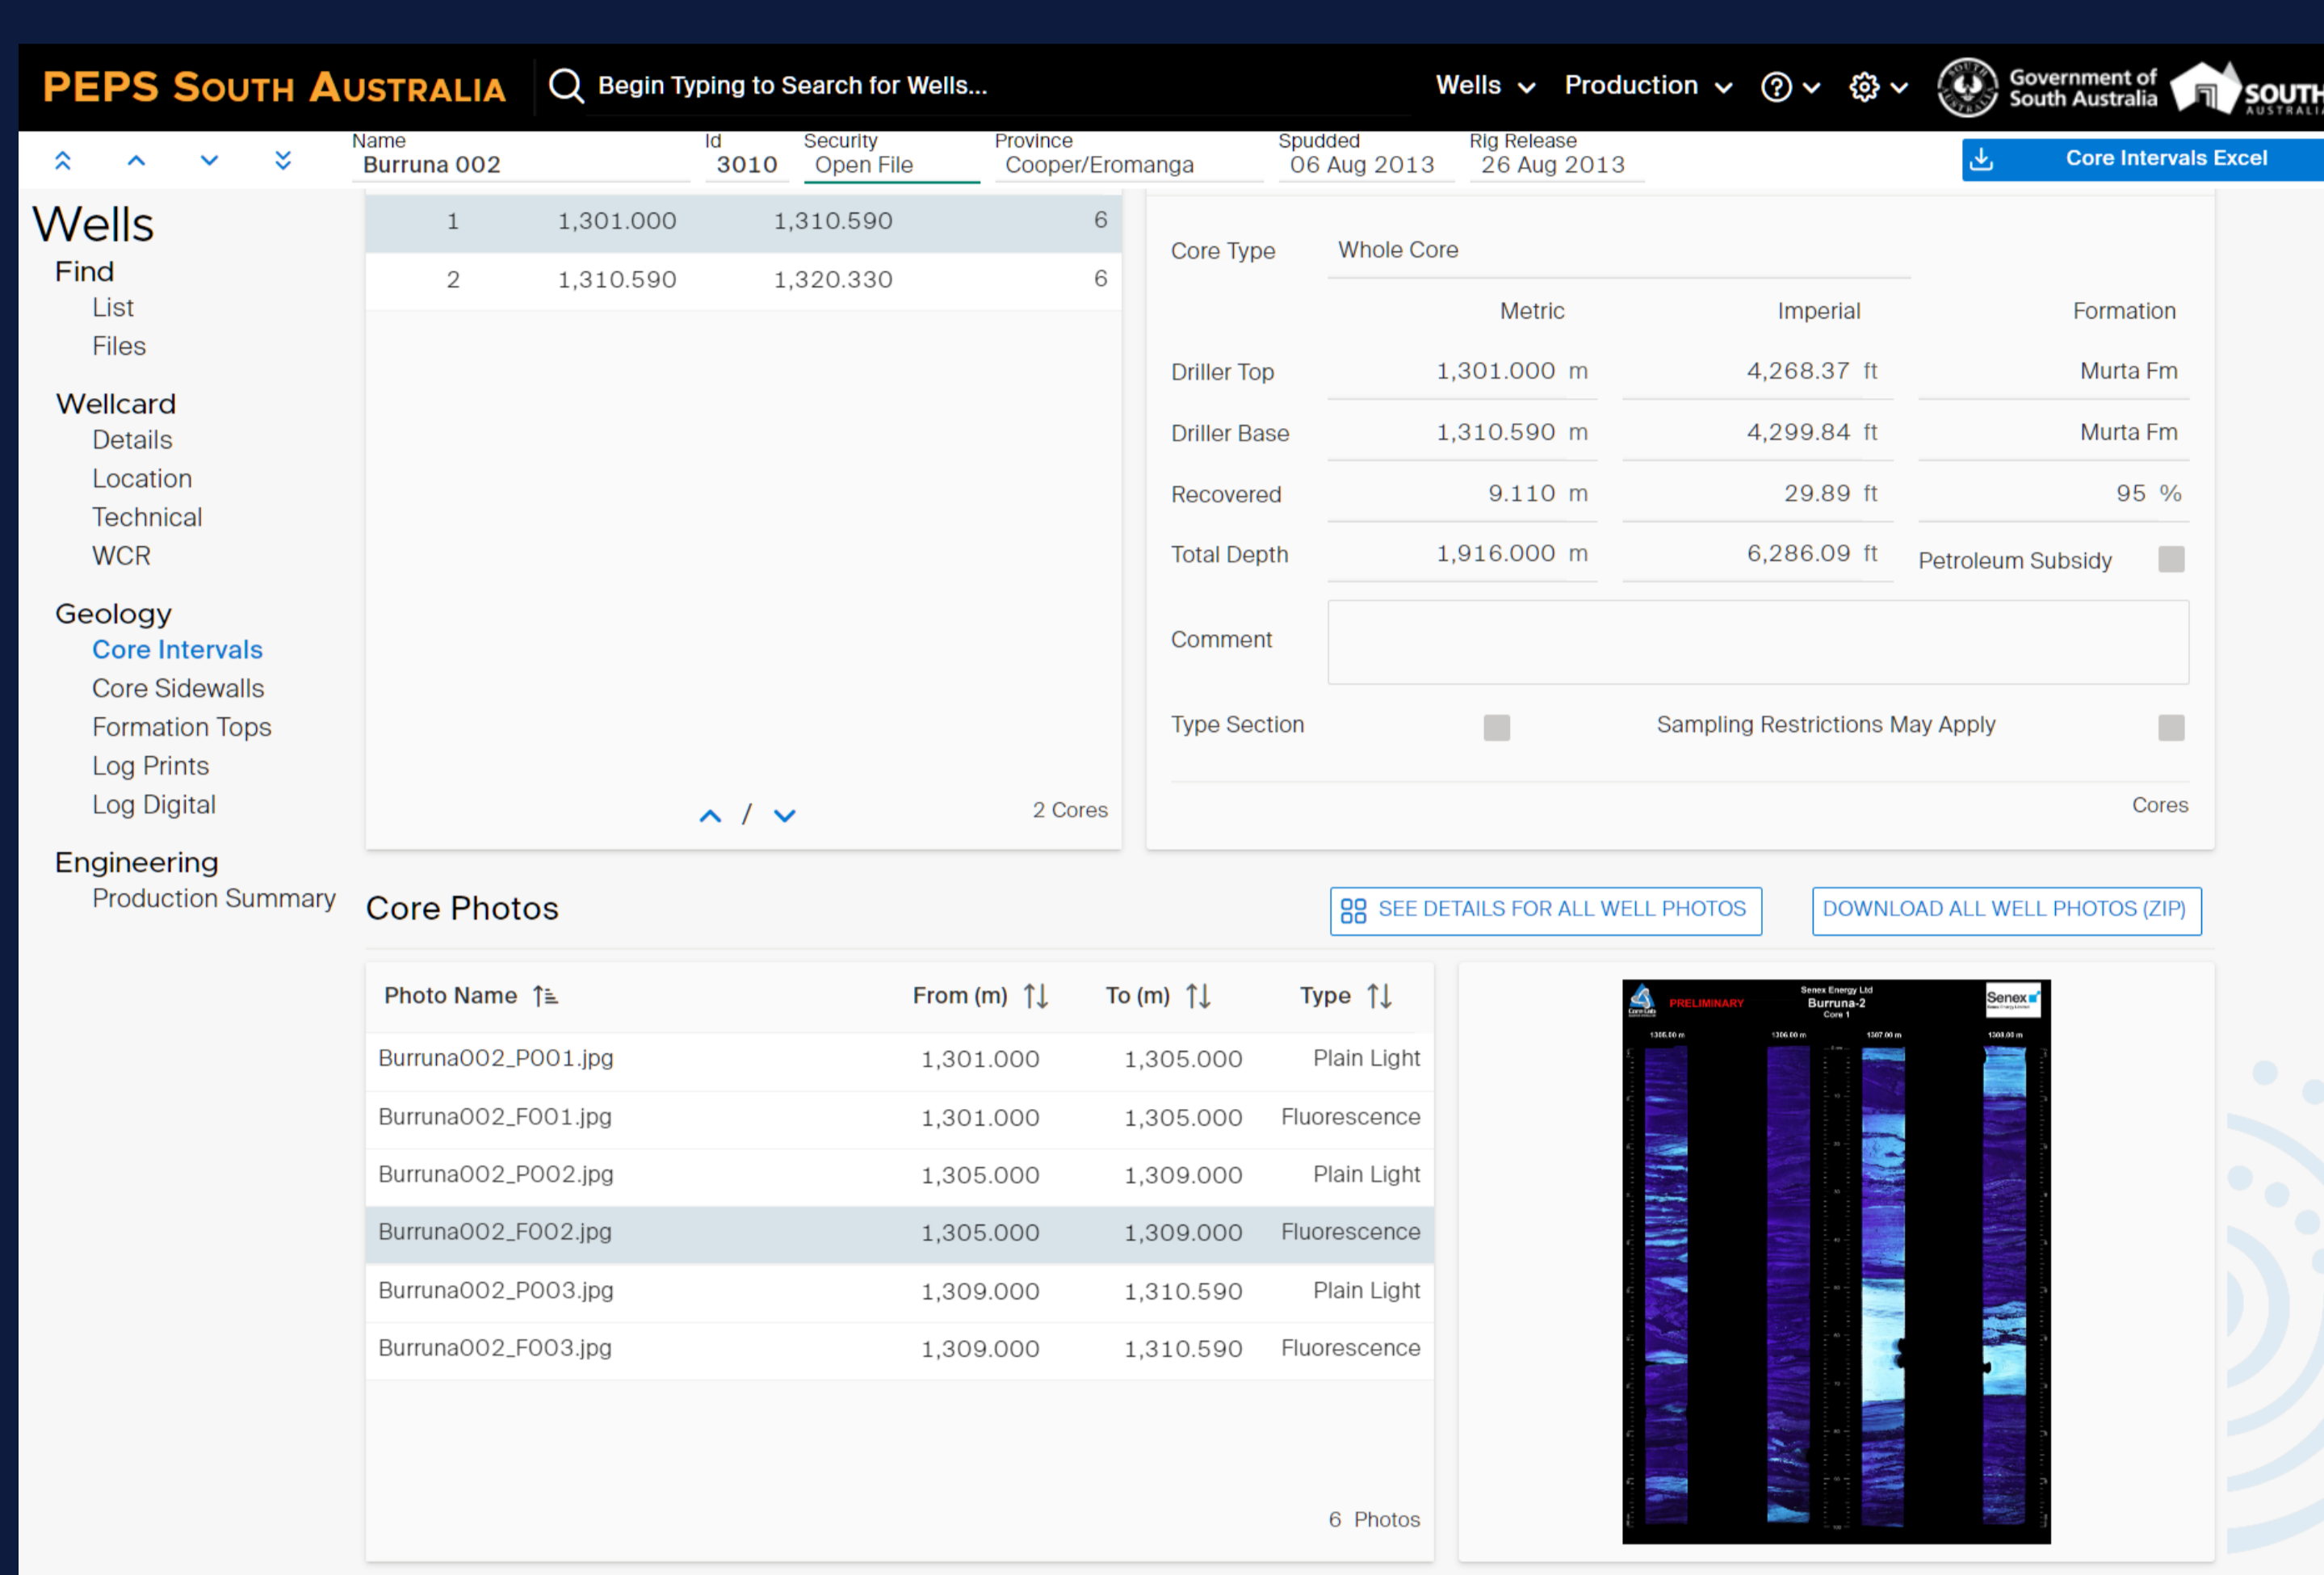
PEPS SOUTH AUSTRALIA Begin Typing to Search for Wells... Wells Production Government of South Australia SOUTH AUSTRALIA

| Name | Id | Security | Province | Spudded | Rig Release |
|---|---|---|---|---|---|
| Burruna 002 | 3010 | Open File | Cooper/Eromanga | 06 Aug 2013 | 26 Aug 2013 |

Core Intervals Excel

Wells
Find
List
Files
Wellcard
Details
Location
Technical
WCR
Geology
Core Intervals
Core Sidewalls
Formation Tops
Log Prints
Log Digital
Engineering
Production Summary

| | | | |
|---|---|---|---|
| 1 | 1,301.000 | 1,310.590 | 6 |
| 2 | 1,310.590 | 1,320.330 | 6 |

/ 2 Cores

Core Type Whole Core

| | Metric | Imperial | Formation |
|---|---|---|---|
| Driller Top | 1,301.000 m | 4,268.37 ft | Murta Fm |
| Driller Base | 1,310.590 m | 4,299.84 ft | Murta Fm |
| Recovered | 9.110 m | 29.89 ft | 95 % |
| Total Depth | 1,916.000 m | 6,286.09 ft | Petroleum Subsidy |

Comment

Type Section Sampling Restrictions May Apply

Cores

Core Photos

SEE DETAILS FOR ALL WELL PHOTOS DOWNLOAD ALL WELL PHOTOS (ZIP)

| Photo Name | From (m) | To (m) | Type |
|---|---|---|---|
| Burruna002_P001.jpg | 1,301.000 | 1,305.000 | Plain Light |
| Burruna002_F001.jpg | 1,301.000 | 1,305.000 | Fluorescence |
| Burruna002_P002.jpg | 1,305.000 | 1,309.000 | Plain Light |
| Burruna002_F002.jpg | 1,305.000 | 1,309.000 | Fluorescence |
| Burruna002_P003.jpg | 1,309.000 | 1,310.590 | Plain Light |
| Burruna002_F003.jpg | 1,309.000 | 1,310.590 | Fluorescence |

6 Photos

PRELIMINARY Senex Energy Ltd Burruna-2 Core 1 Senex